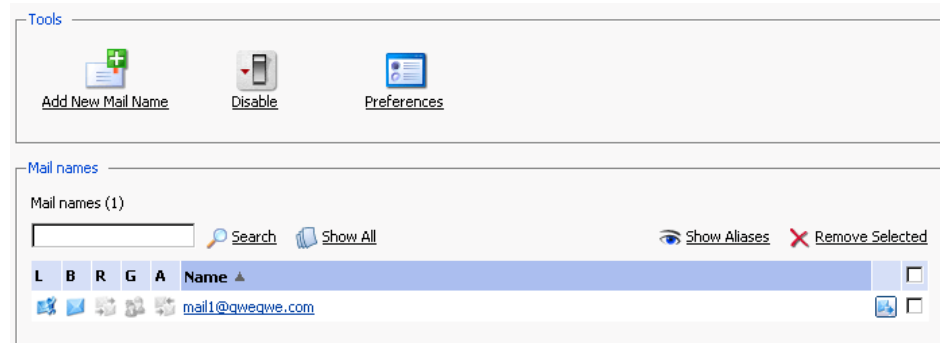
Tools

Add New Mail Name
Disable
Preferences

Mail names

Mail names (1)

Search Show All
Show Aliases Remove Selected

| L | B | R | G | A | Name ▲ | | |
|---|---|---|---|---|---|---|---|
| | | | | | mail1@qweqwe.com | | |